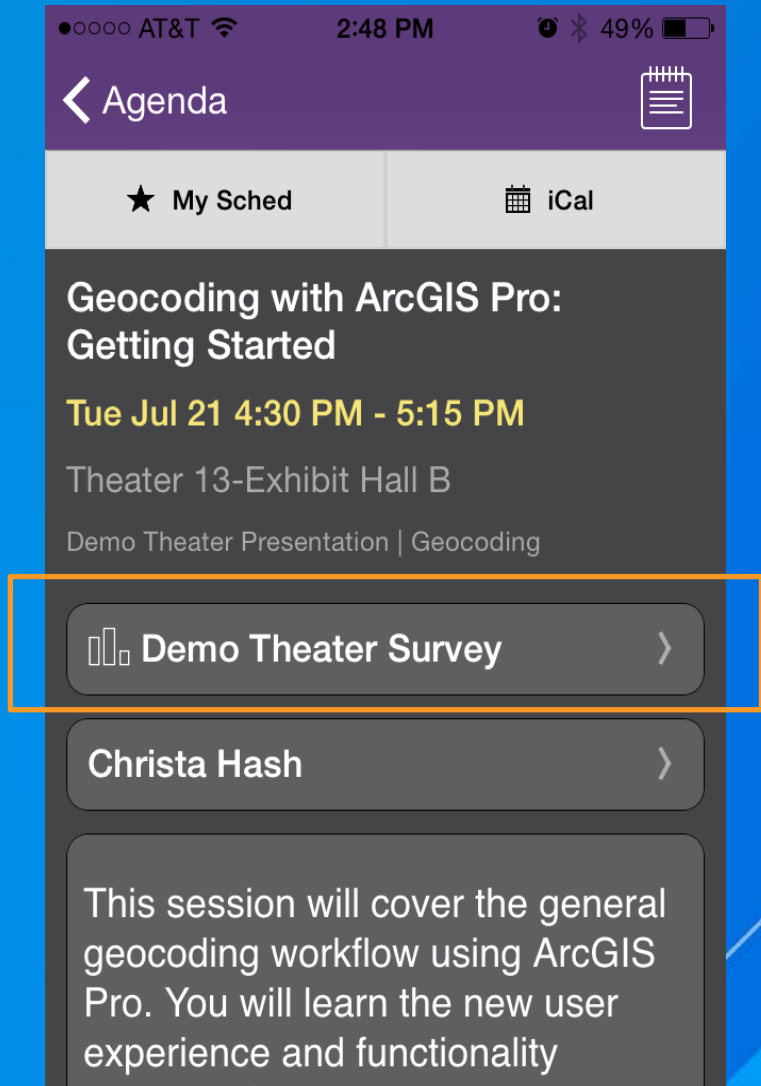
●○○○○ AT&T 2:48 PM 49%

Agenda

My Sched

iCal

Geocoding with ArcGIS Pro: Getting Started

Tue Jul 21 4:30 PM - 5:15 PM

Theater 13-Exhibit Hall B

Demo Theater Presentation | Geocoding

Demo Theater Survey

Christa Hash

This session will cover the general geocoding workflow using ArcGIS Pro. You will learn the new user experience and functionality